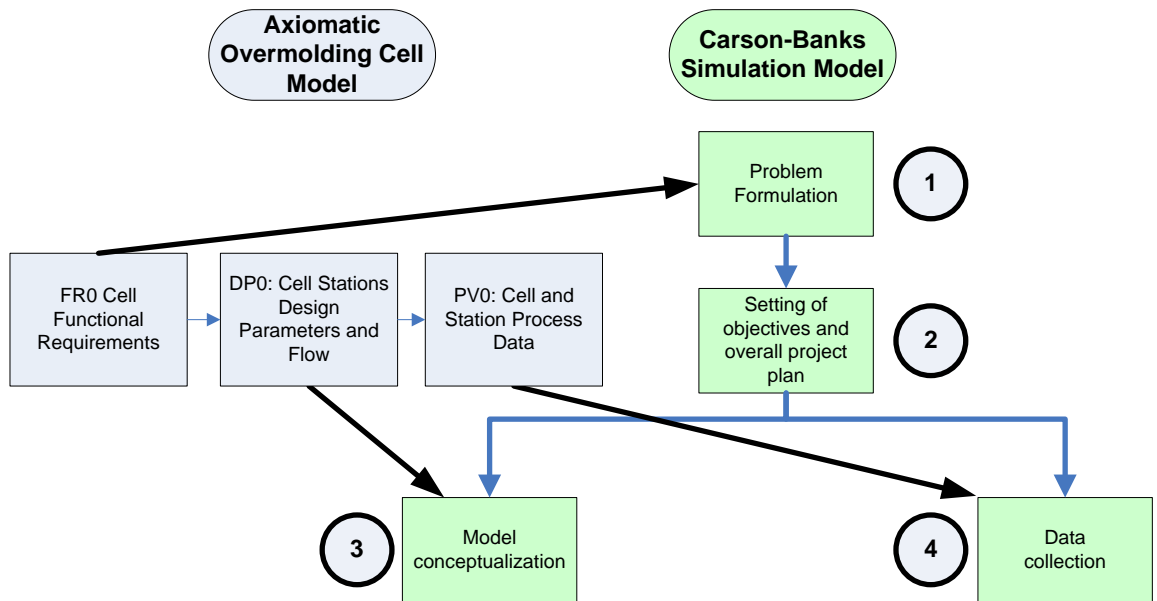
Axiomatic Overmolding Cell Model

Carson-Banks Simulation Model

Problem Formulation

1

FR0 Cell Functional Requirements

DP0: Cell Stations Design Parameters and Flow

PV0: Cell and Station Process Data

Setting of objectives and overall project plan

2

3

Model conceptualization

4

Data collection